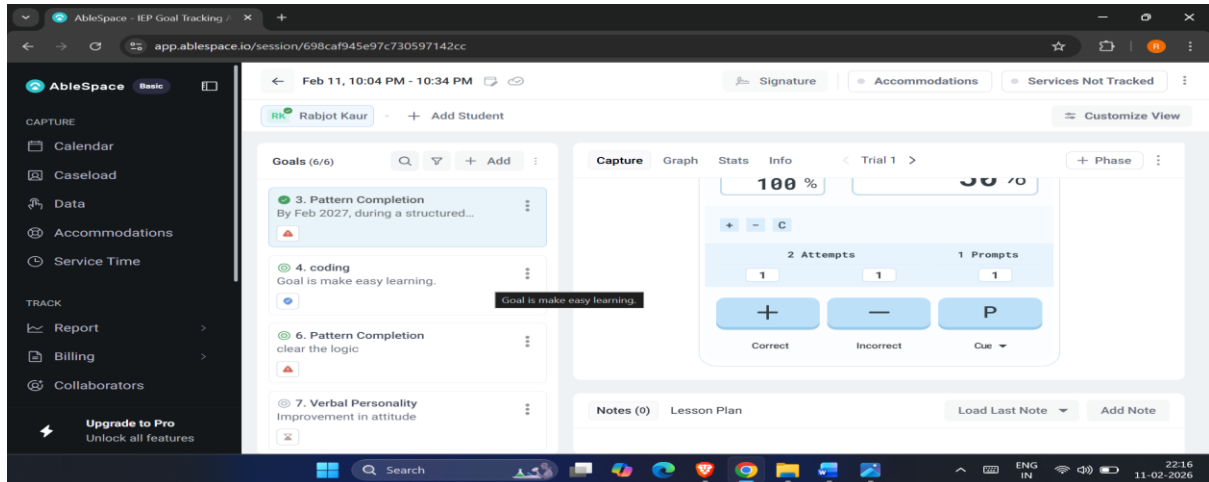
AbleSpace - IEP Goal Tracking / ×

app.ablespace.io/session/698caf945e97c730597142cc

R

AbleSpace Basic

CAPTURE

Calendar

Caseload

Data

Accommodations

Service Time

TRACK

Report

Billing

Collaborators

Upgrade to Pro
Unlock all features

← Feb 11, 10:04 PM - 10:34 PM

Signature

Accommodations

Services Not Tracked

RK Rabjot Kaur

+ Add Student

Customize View

Goals (6/6)

+ Add

3. Pattern Completion
By Feb 2027, during a structured...

4. coding
Goal is make easy learning.

Goal is make easy learning.

6. Pattern Completion
clear the logic

7. Verbal Personality
Improvement in attitude

Capture Graph Stats Info

< Trial 1 >

+ Phase

100 %

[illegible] %

+ - C

2 Attempts

1 Prompts

1

1

1

+

—

P

Correct

Incorrect

Cue

Notes (0) Lesson Plan

Load Last Note

Add Note

Search

ENG IN

22:16
11-02-2026